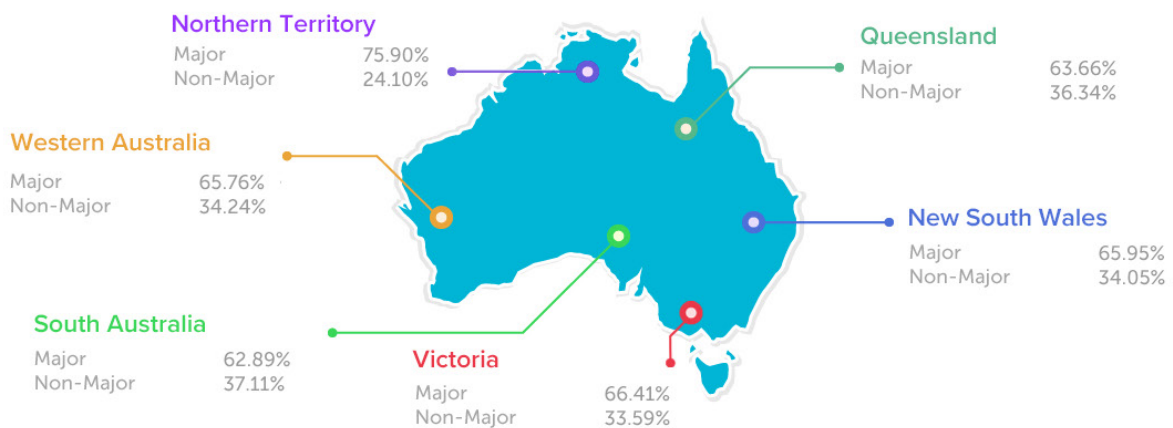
Northern Territory
Major 75.90%
Non-Major 24.10%

Queensland
Major 63.66%
Non-Major 36.34%

Western Australia
Major 65.76%
Non-Major 34.24%

New South Wales
Major 65.95%
Non-Major 34.05%

South Australia
Major 62.89%
Non-Major 37.11%

Victoria
Major 66.41%
Non-Major 33.59%